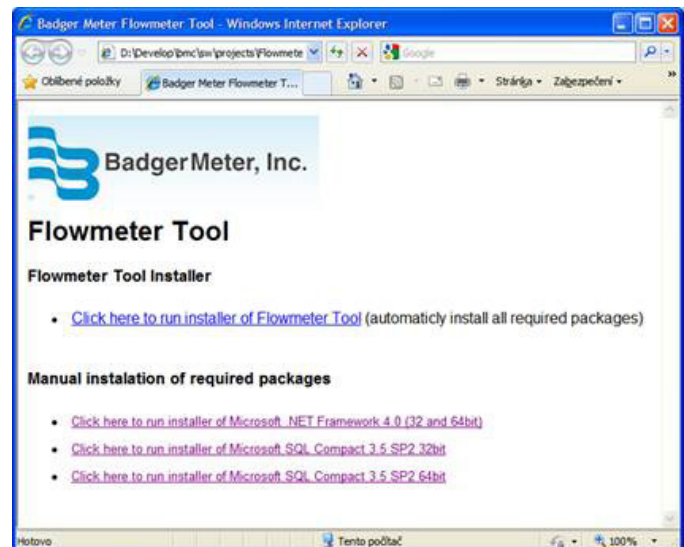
Badger Meter Flowmeter Tool - Windows Internet Explorer

D:\Develop\bmc\sw\projects\Flowmete

Google

Oblíbené položky

Badger Meter Flowmeter T...

Stránka ▾ Zabezpečení ▾

Badger Meter, Inc.

Flowmeter Tool

Flowmeter Tool Installer

• Click here to run installer of Flowmeter Tool (automaticly install all required packages)

Manual instalation of required packages

• Click here to run installer of Microsoft .NET Framework 4.0 (32 and 64bit)
• Click here to run installer of Microsoft SQL Compact 3.5 SP2 32bit
• Click here to run installer of Microsoft SQL Compact 3.5 SP2 64bit

Hotovo

Tento počítač

100%